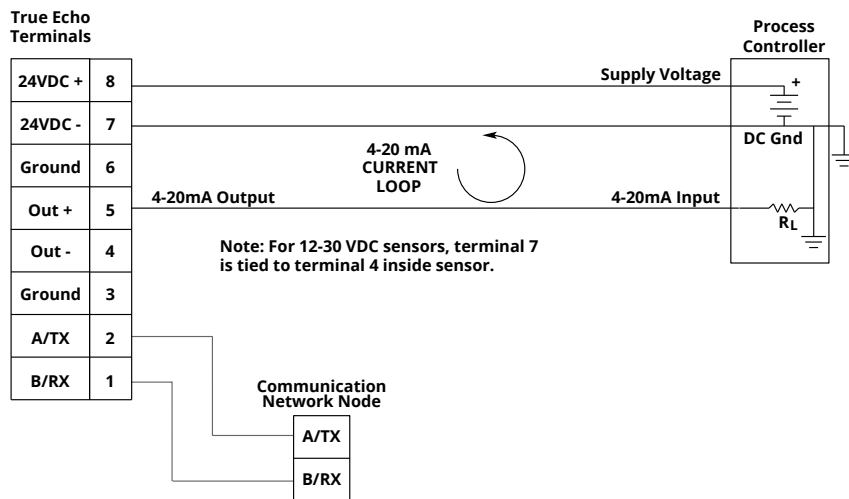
True Echo Terminals

| 24VDC + | 8 |
|---|---|
| 24VDC - | 7 |
| Ground | 6 |
| Out + | 5 |
| Out - | 4 |
| Ground | 3 |
| A/TX | 2 |
| B/RX | 1 |

Process Controller

Supply Voltage

+

DC Gnd

4-20 mA CURRENT LOOP

4-20mA Output

4-20mA Input

$R_L$

Note: For 12-30 VDC sensors, terminal 7 is tied to terminal 4 inside sensor.

Communication Network Node

| A/TX |
|---|
| B/RX |